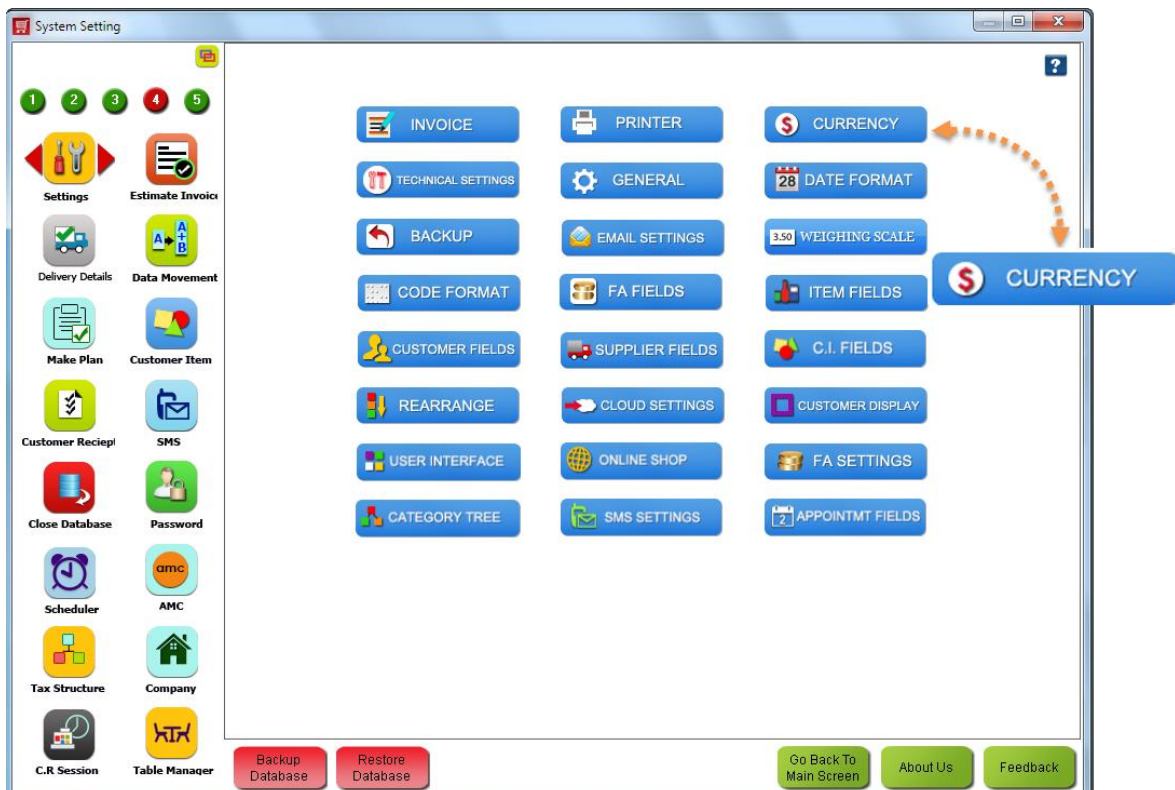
System Setting

1 2 3 4 5

Settings
Estimate Invoice
Delivery Details
Data Movement
Make Plan
Customer Item
Customer Reciept
SMS
Close Database
Password
Scheduler
AMC
Tax Structure
Company
C.R Session
Table Manager

INVOICE
PRINTER
CURRENCY
TECHNICAL SETTINGS
GENERAL
28 DATE FORMAT
BACKUP
EMAIL SETTINGS
3.50 WEIGHING SCALE
CODE FORMAT
FA FIELDS
ITEM FIELDS
CUSTOMER FIELDS
SUPPLIER FIELDS
C.I. FIELDS
REARRANGE
CLOUD SETTINGS
CUSTOMER DISPLAY
USER INTERFACE
ONLINE SHOP
FA SETTINGS
CATEGORY TREE
SMS SETTINGS
APPOINTMT FIELDS

CURRENCY

Backup Database
Restore Database
Go Back To Main Screen
About Us
Feedback